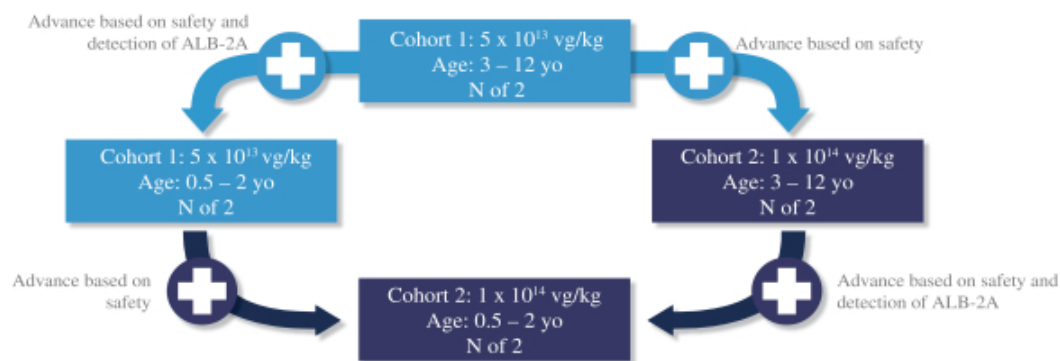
Advance based on safety and detection of ALB-2A

Cohort 1: 5 x $10^{13}$ vg/kg
Age: 3 – 12 yo
N of 2

Advance based on safety

Cohort 1: 5 x $10^{13}$ vg/kg
Age: 0.5 – 2 yo
N of 2

Cohort 2: 1 x $10^{14}$ vg/kg
Age: 3 – 12 yo
N of 2

Advance based on safety

Cohort 2: 1 x $10^{14}$ vg/kg
Age: 0.5 – 2 yo
N of 2

Advance based on safety and detection of ALB-2A